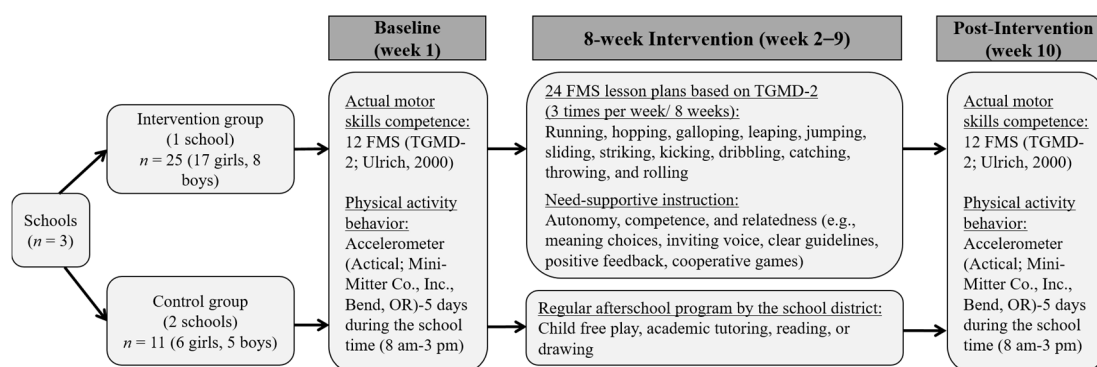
Baseline (week 1)

8-week Intervention (week 2–9)

Post-Intervention (week 10)

Schools ($n$ = 3)

Intervention group (1 school) $n$ = 25 (17 girls, 8 boys)

Control group (2 schools) $n$ = 11 (6 girls, 5 boys)

Actual motor skills competence: 12 FMS (TGMD-2; Ulrich, 2000)

Physical activity behavior: Accelerometer (Actical; Mini-Mitter Co., Inc., Bend, OR)-5 days during the school time (8 am-3 pm)

24 FMS lesson plans based on TGMD-2 (3 times per week/ 8 weeks): Running, hopping, galloping, leaping, jumping, sliding, striking, kicking, dribbling, catching, throwing, and rolling

Need-supportive instruction: Autonomy, competence, and relatedness (e.g., meaning choices, inviting voice, clear guidelines, positive feedback, cooperative games)

Regular afterschool program by the school district: Child free play, academic tutoring, reading, or drawing

Actual motor skills competence: 12 FMS (TGMD-2; Ulrich, 2000)

Physical activity behavior: Accelerometer (Actical; Mini-Mitter Co., Inc., Bend, OR)-5 days during the school time (8 am-3 pm)